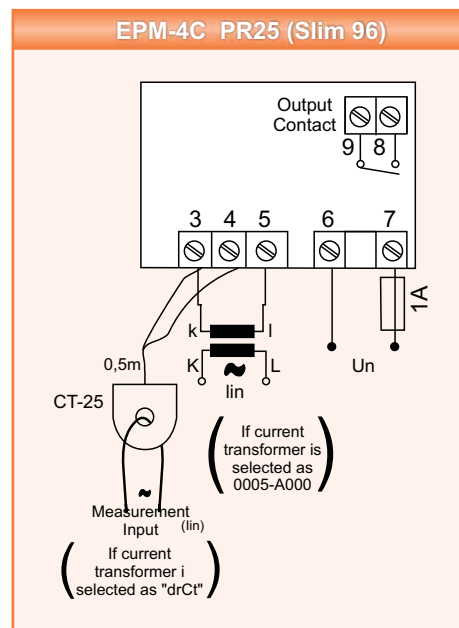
EPM-4C PR25 (Slim 96)

Output Contact

9 8

3 4 5 6 7

k l

K L

Iin

1A

Un

0,5m

CT-25

If current transformer is selected as 0005-A000

~

Measurement Input (Iin)

If current transformer i selected as "drCt"